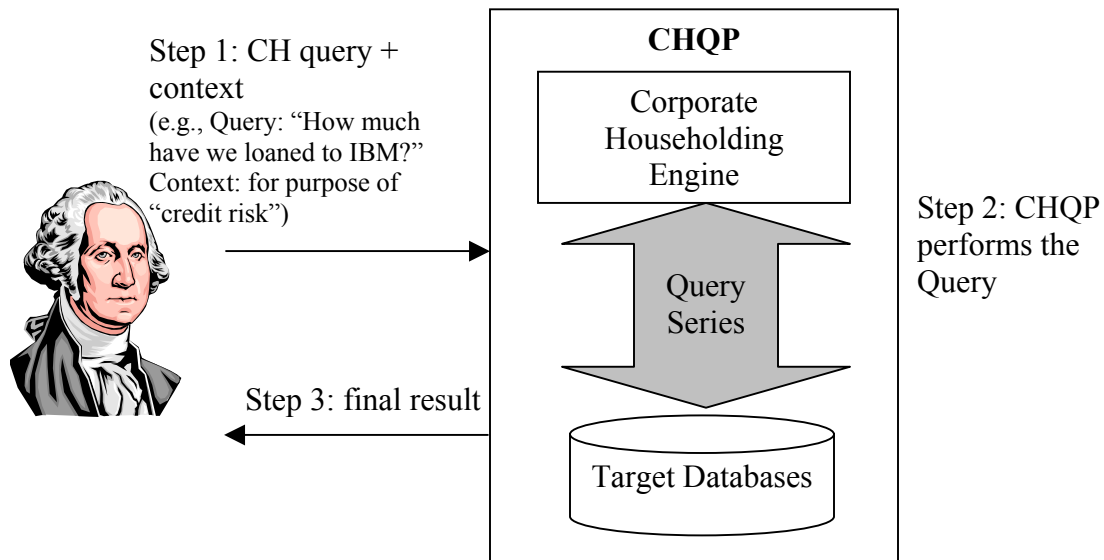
Step 1: CH query + context
(e.g., Query: "How much have we loaned to IBM?" Context: for purpose of "credit risk")

CHQP

Corporate Householding Engine

Query Series

Target Databases

Step 2: CHQP performs the Query

Step 3: final result